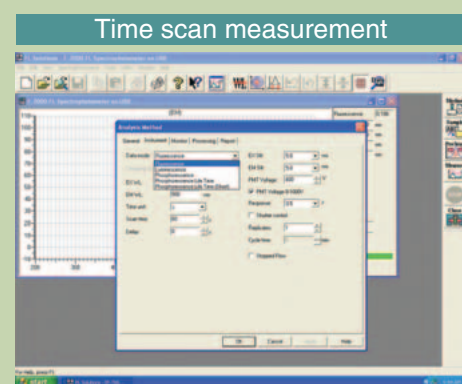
Time scan measurement

Analysis method

General | Instrument | Monitor | Processing | Report

Data mode

Fluorescence

Phosphorescence

Phosphorescence Life Time

EX WL

EM WL

Time unit

Scan time

Delay

EX Slit

EM Slit

PMT Voltage

Response

Shutter control

Replicates

Cycle time

Stopped Flow

OK

Cancel

Apply

Help

For Help, press F1

start